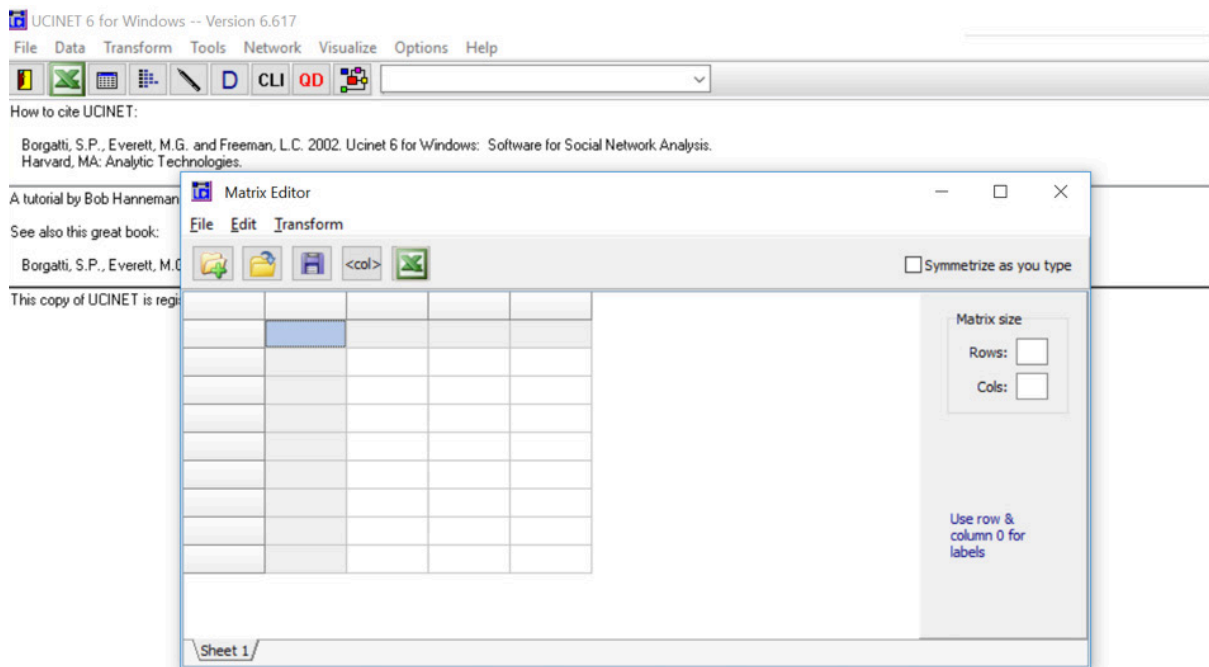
UCINET 6 for Windows -- Version 6.617
File Data Transform Tools Network Visualize Options Help
D CLI QD

How to cite UCINET:

Borgatti, S.P., Everett, M.G. and Freeman, L.C. 2002. Ucinet 6 for Windows: Software for Social Network Analysis. Harvard, MA: Analytic Technologies.

A tutorial by Bob Hanneman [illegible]

See also this great book:

Borgatti, S.P., Everett, M.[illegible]

This copy of UCINET is regi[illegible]

Matrix Editor
File Edit Transform
<col>
Symmetrize as you type

Matrix size
Rows:
Cols:

Use row & column 0 for labels

Sheet 1